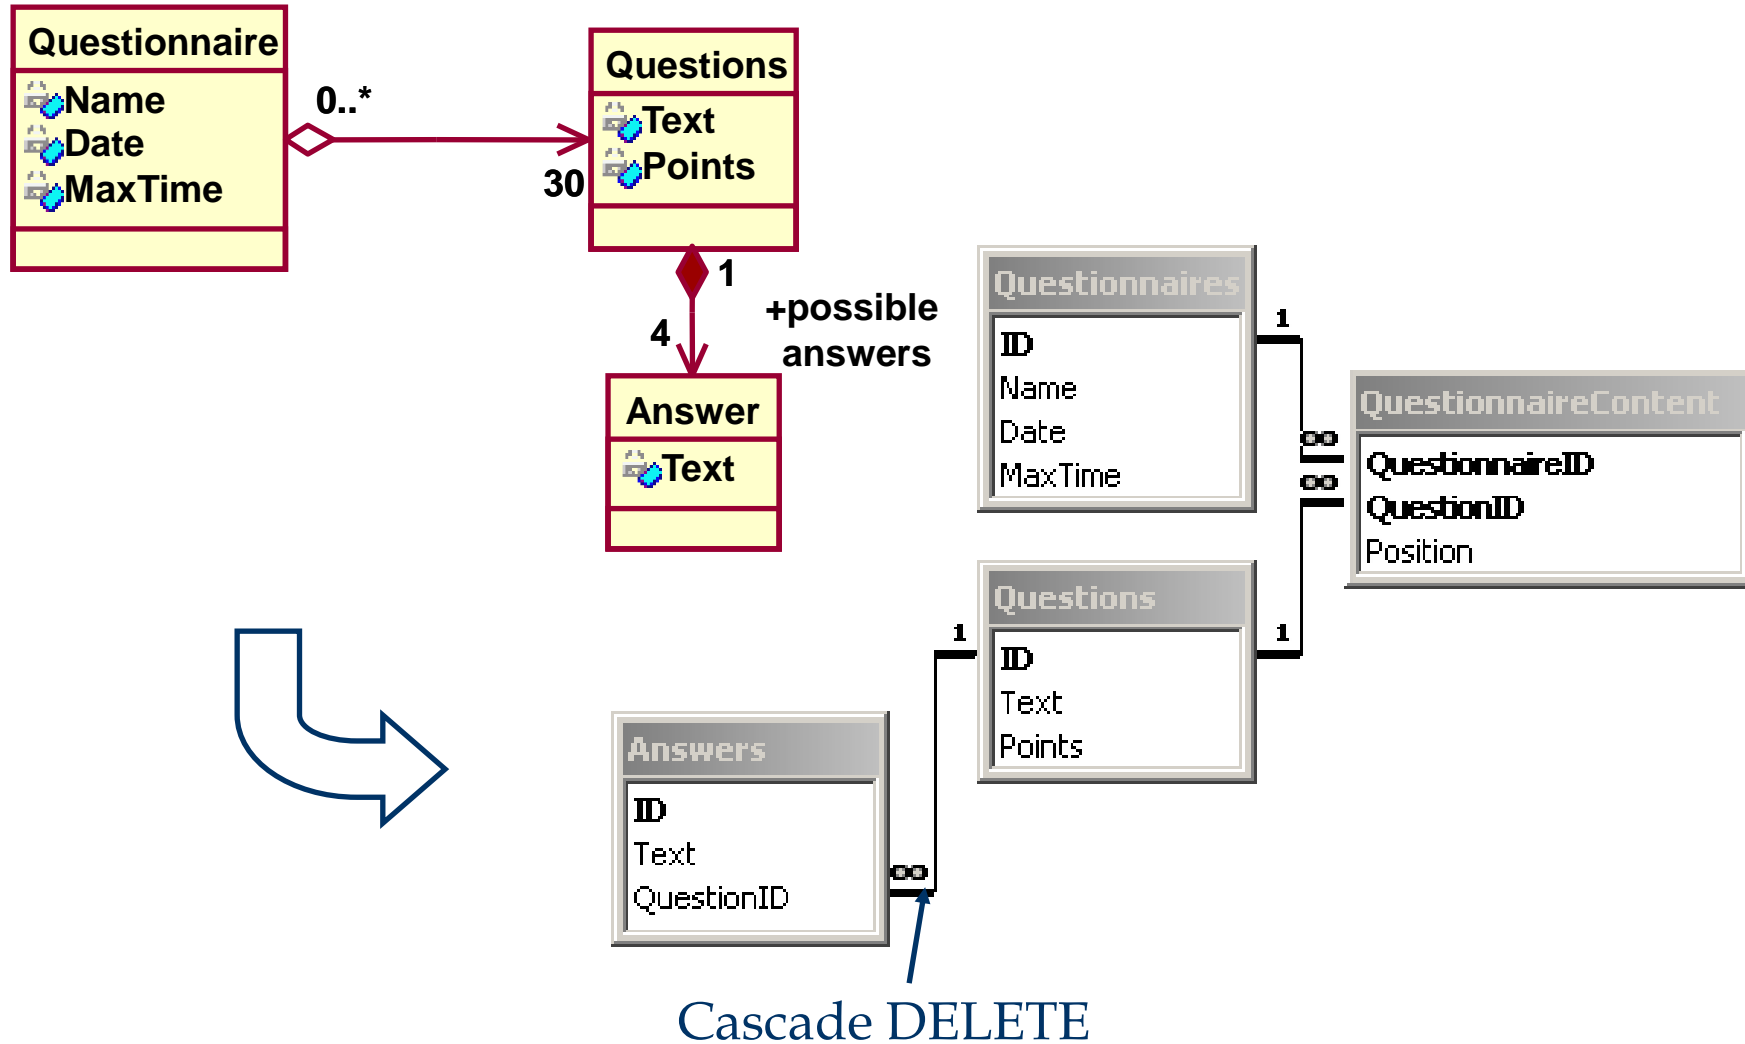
Questionnaire
Name
Date
MaxTime

0..*

30

Questions
Text
Points

1

4

+possible answers

Answer
Text

Questionnaires
ID
Name
Date
MaxTime

1

∞

∞

QuestionnaireContent
QuestionnaireID
QuestionID
Position

Questions
ID
Text
Points

1

1

Answers
ID
Text
QuestionID

∞

Cascade DELETE